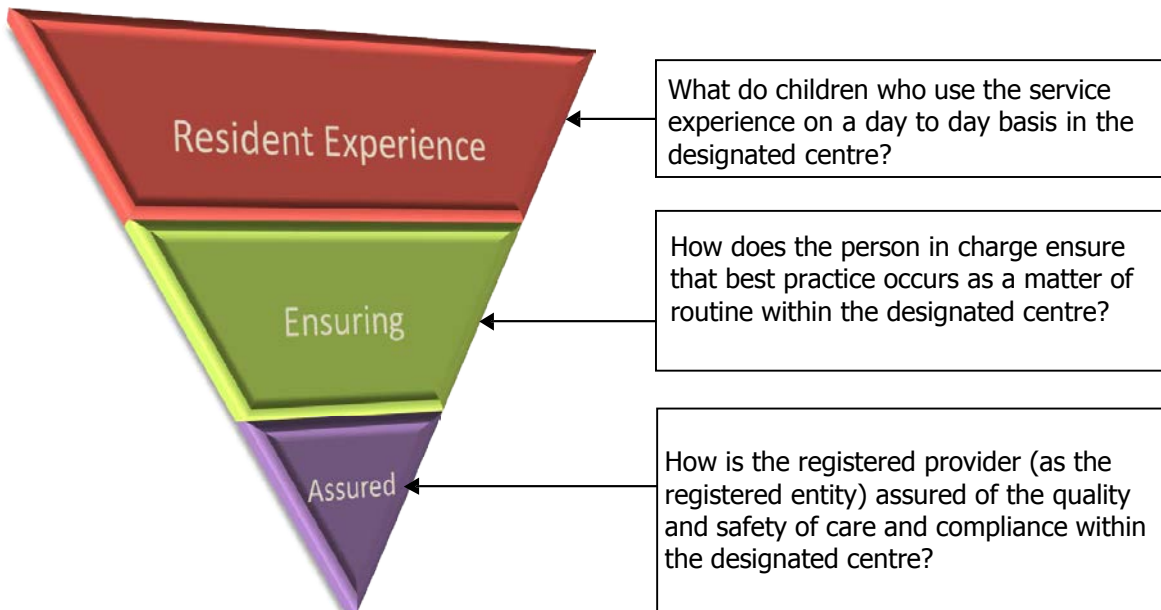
Resident Experience

What do children who use the service experience on a day to day basis in the designated centre?

Ensuring

How does the person in charge ensure that best practice occurs as a matter of routine within the designated centre?

Assured

How is the registered provider (as the registered entity) assured of the quality and safety of care and compliance within the designated centre?